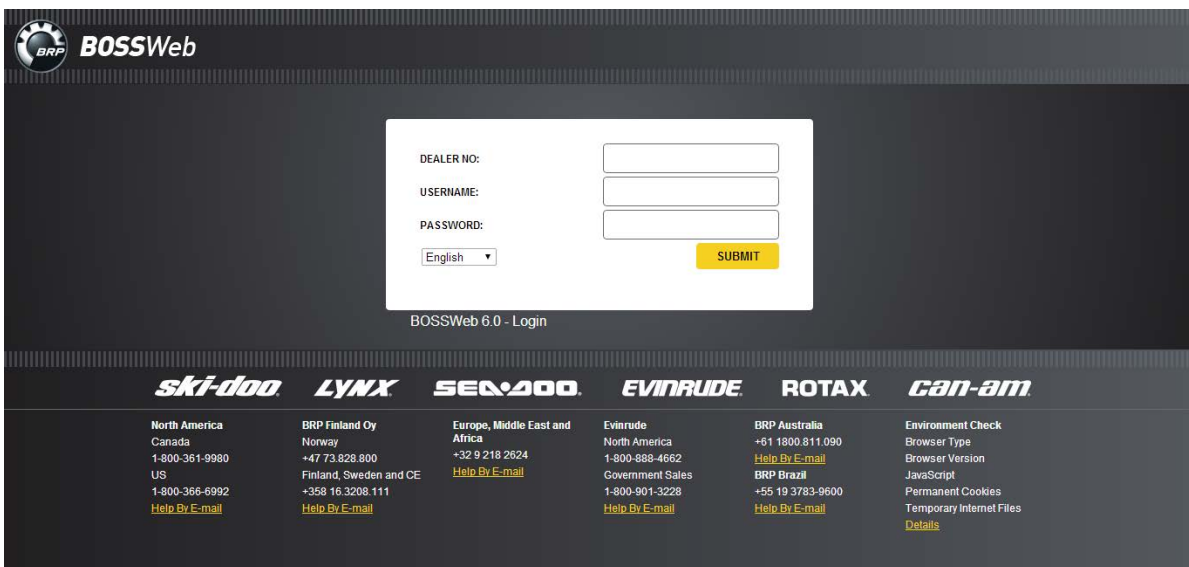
BRP BOSSWeb

DEALER NO:

USERNAME:

PASSWORD:

English

SUBMIT

BOSSWeb 6.0 - Login

ski-doo LYNX SEA-DOO EVINRUDE ROTAX can-am

North America
Canada
1-800-361-9980
US
1-800-366-6992
Help By E-mail

BRP Finland Oy
Norway
+47 73.828.800
Finland, Sweden and CE
+358 16.3208.111
Help By E-mail

Europe, Middle East and Africa
+32 9 218 2624
Help By E-mail

Evinrude
North America
1-800-888-4662
Government Sales
1-800-901-3228
Help By E-mail

BRP Australia
+61 1800.811.090
Help By E-mail
BRP Brazil
+55 19 3783-9600
Help By E-mail

Environment Check
Browser Type
Browser Version
JavaScript
Permanent Cookies
Temporary Internet Files
Details